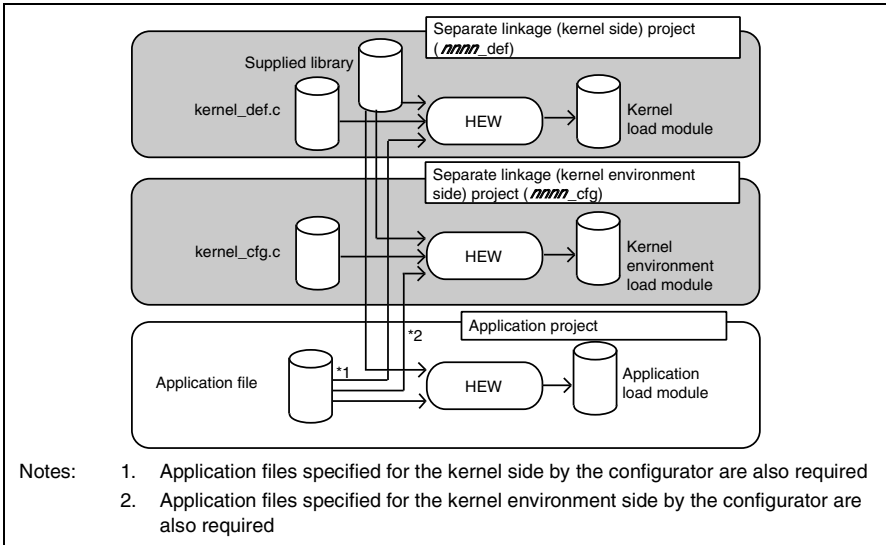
Separate linkage (kernel side) project ( *nnnn*_def)

Supplied library

kernel_def.c

HEW

Kernel load module

Separate linkage (kernel environment side) project ( *nnnn*_cfg)

kernel_cfg.c

HEW

Kernel environment load module

*2

Application project

Application file

*1

HEW

Application load module

Notes: 1. Application files specified for the kernel side by the configurator are also required

2. Application files specified for the kernel environment side by the configurator are also required